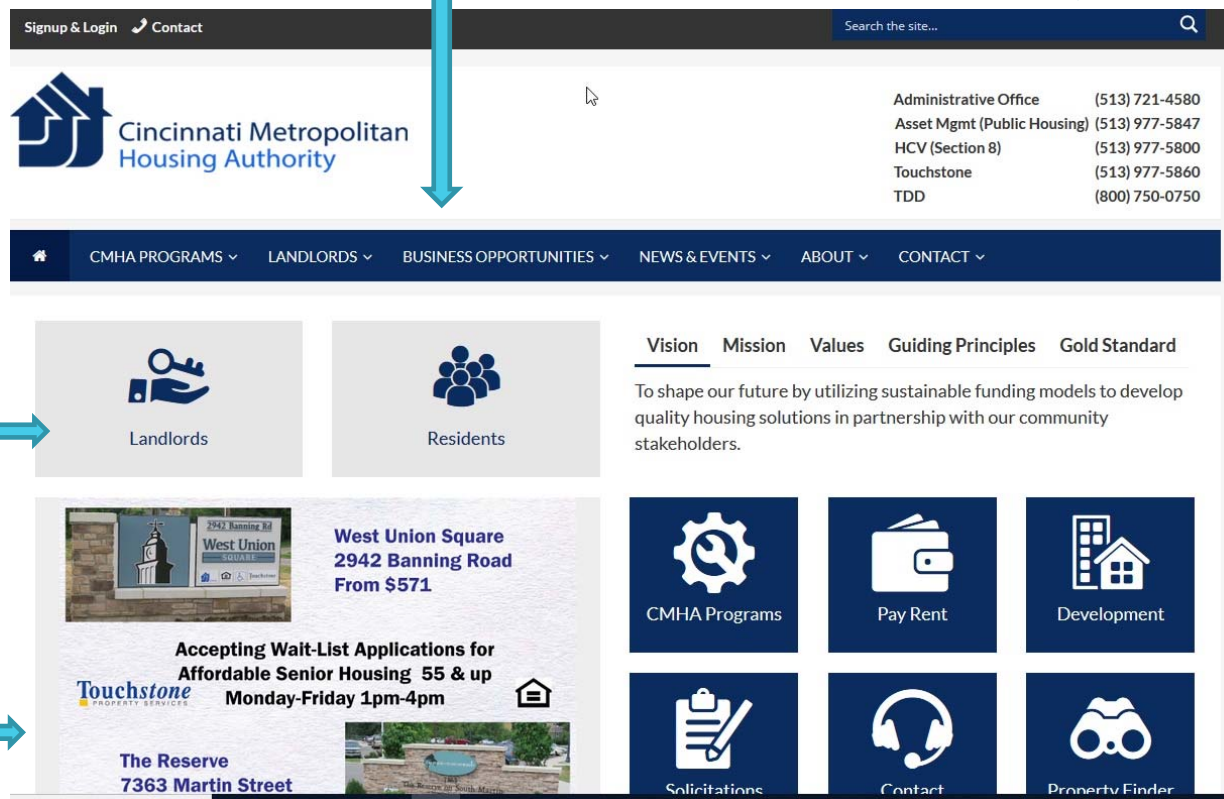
Signup & Login Contact

Search the site...

Cincinnati Metropolitan Housing Authority

| | |
|---|---|
| Administrative Office | (513) 721-4580 |
| Asset Mgmt (Public Housing) | (513) 977-5847 |
| HCV (Section 8) | (513) 977-5800 |
| Touchstone | (513) 977-5860 |
| TDD | (800) 750-0750 |

CMHA PROGRAMS LANDLORDS BUSINESS OPPORTUNITIES NEWS & EVENTS ABOUT CONTACT

Landlords

Residents

Vision Mission Values Guiding Principles Gold Standard

To shape our future by utilizing sustainable funding models to develop quality housing solutions in partnership with our community stakeholders.

2942 Banning Rd
West Union
SQUARE

West Union Square
2942 Banning Road
From $571

Accepting Wait-List Applications for Affordable Senior Housing 55 & up
Monday-Friday 1pm-4pm

Touchstone
PROPERTY SERVICES

The Reserve
7363 Martin Street

CMHA Programs

Pay Rent

Development

Solicitations

Contact

Property Finder